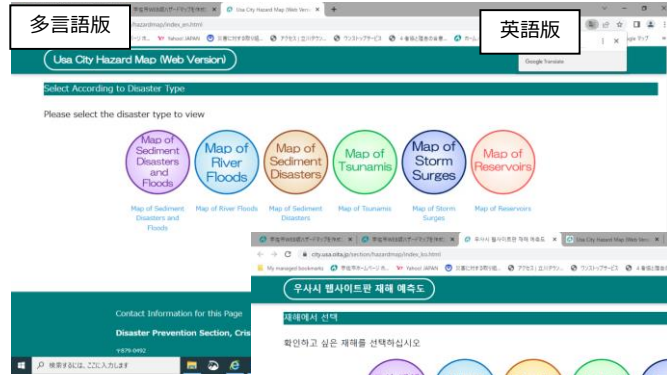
多言語版

英語版

Usa City Hazard Map (Web Version)

Select According to Disaster Type

Please select the disaster type to view

Map of Sediment Disasters and Floods

Map of River Floods

Map of Sediment Disasters

Map of Tsunamis

Map of Storm Surges

Map of Reservoirs

Map of Sediment Disasters and Floods

Map of River Floods

Map of Sediment Disasters

Map of Tsunamis

Map of Storm Surges

Map of Reservoirs

Contact Information for this Page

Disaster Prevention Section, Cris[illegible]

Google Translate

hazardmap/index_en.html

Usa City Hazard Map (Web Versi

city.usa.oita.jp/section/hazardmap/index_ko.html

My managed bookmarks

Yahoo! JAPAN

우사시 웹사이트판 재해 예측도

재해에서 선택

확인하고 싶은 재해를 선택하십시오

検索するには、ここに入力します